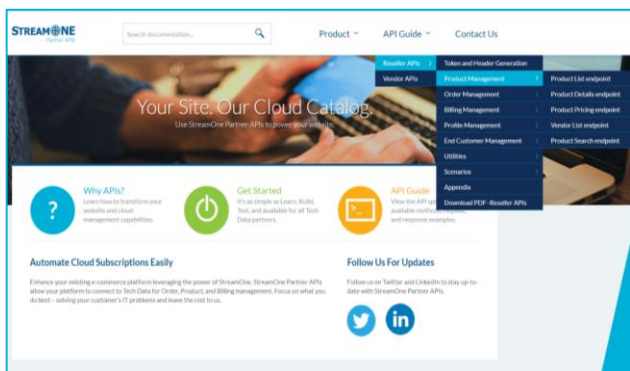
STREAMONE
Partner APIs

Search documentation...

Product

API Guide

Contact Us

Reseller APIs
Vendor APIs

Token and Header Generation
Product Management
Order Management
Billing Management
Profile Management
End Customer Management
Utilities
Scenarios
Appendix
Download PDF - Reseller APIs

Product List endpoint
Product Details endpoint
Product Pricing endpoint
Vendor List endpoint
Product Search endpoint

Your Site, Our Cloud Catalog
Use StreamOne Partner APIs to power your website.

Why APIs?
Learn how to transform your website and cloud management capabilities.

Get Started
It's as simple as Learn, Build, Test, and available for all Tech Data partners.

API Guide
View the API up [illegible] available methods, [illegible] and response examples.

Automate Cloud Subscriptions Easily

Enhance your existing e-commerce platform leveraging the power of StreamOne. StreamOne Partner APIs allow your platform to connect to Tech Data for Order, Product, and Billing management. Focus on what you do best – solving your customer's IT problems and leave the rest to us.

Follow Us For Updates

Follow us on Twitter and LinkedIn to stay up-to-date with StreamOne Partner APIs.